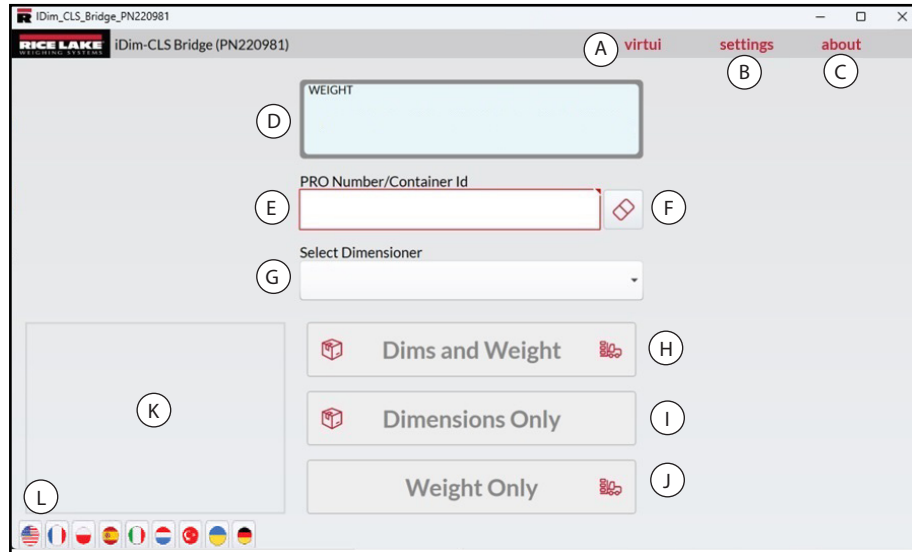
IDim_CLS_Bridge_PN220981

RICE LAKE WEIGHING SYSTEMS iDim-CLS Bridge (PN220981)

A virtui
settings B
about C

D WEIGHT

PRO Number/Container Id
E
F

Select Dimensioner
G

Dims and Weight H

K

Dimensions Only I

Weight Only J

L